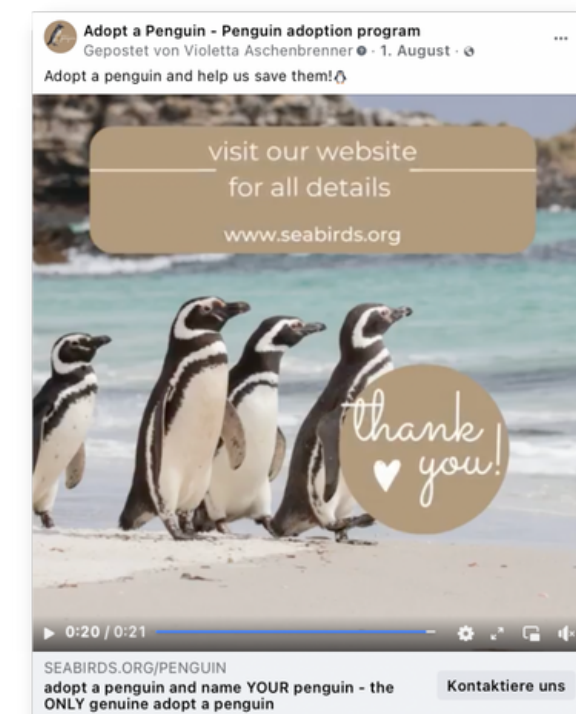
Adopt a Penguin - Penguin adoption program
Gepostet von Violetta Aschenbrenner · 1. August ·
...
Adopt a penguin and help us save them!

visit our website
for all details
www.seabirds.org

thank
you!

0:20 / 0:21

SEABIRDS.ORG/PENGUIN
adopt a penguin and name YOUR penguin - the ONLY genuine adopt a penguin
Kontaktiere uns